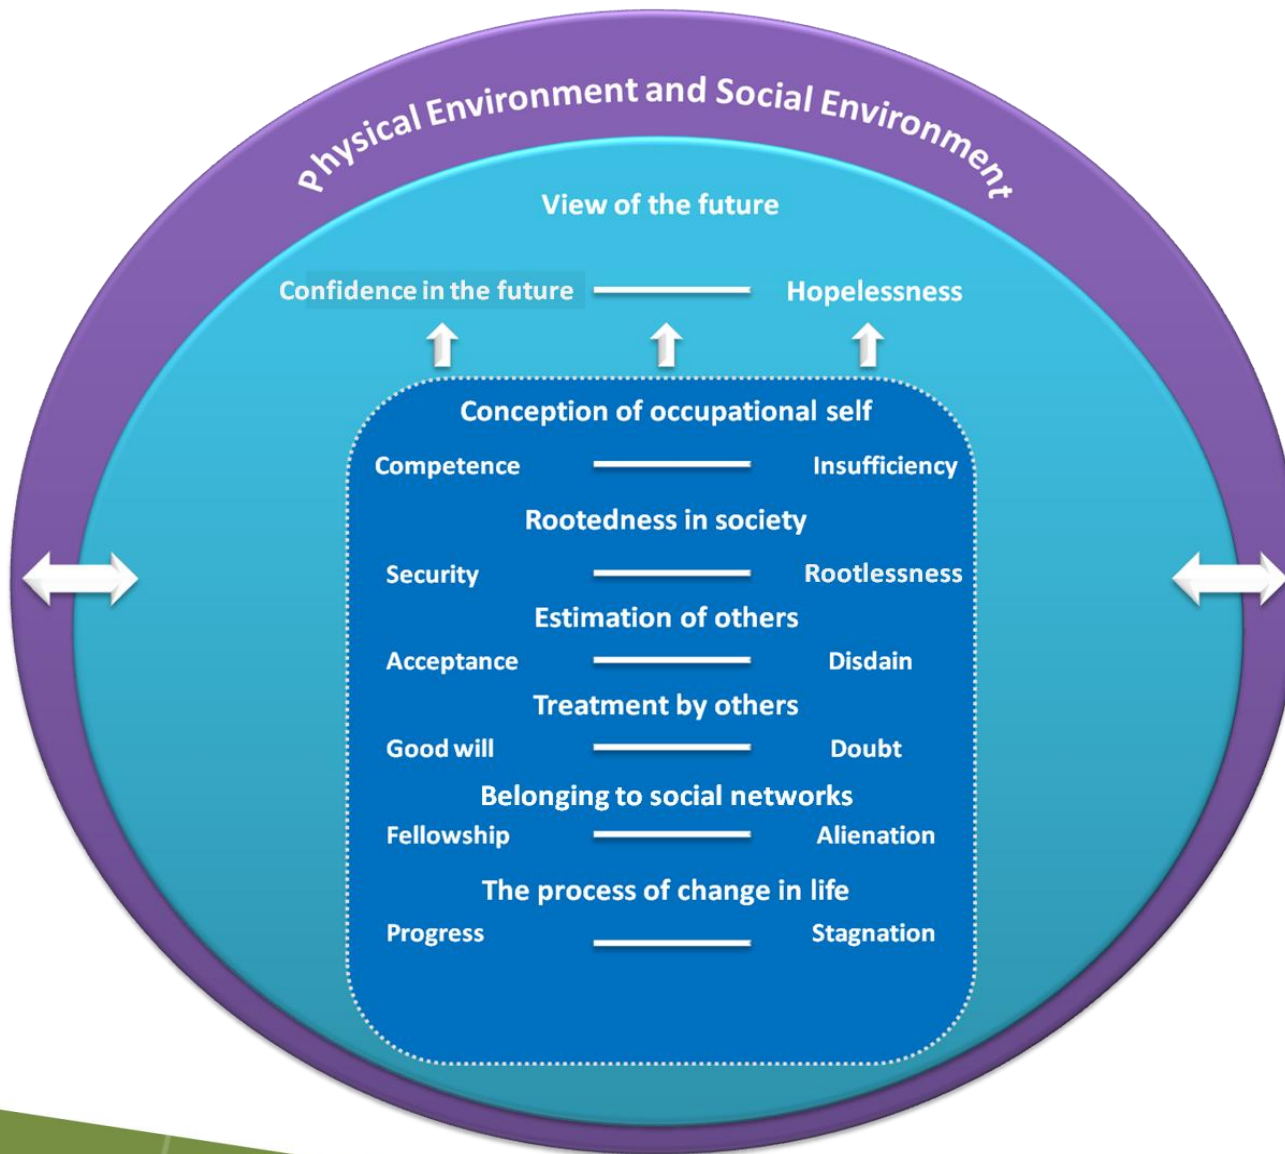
Physical Environment and Social Environment

View of the future

Confidence in the future — Hopelessness

Conception of occupational self

Competence — Insufficiency

Rootedness in society

Security — Rootlessness

Estimation of others

Acceptance — Disdain

Treatment by others

Good will — Doubt

Belonging to social networks

Fellowship — Alienation

The process of change in life

Progress — Stagnation